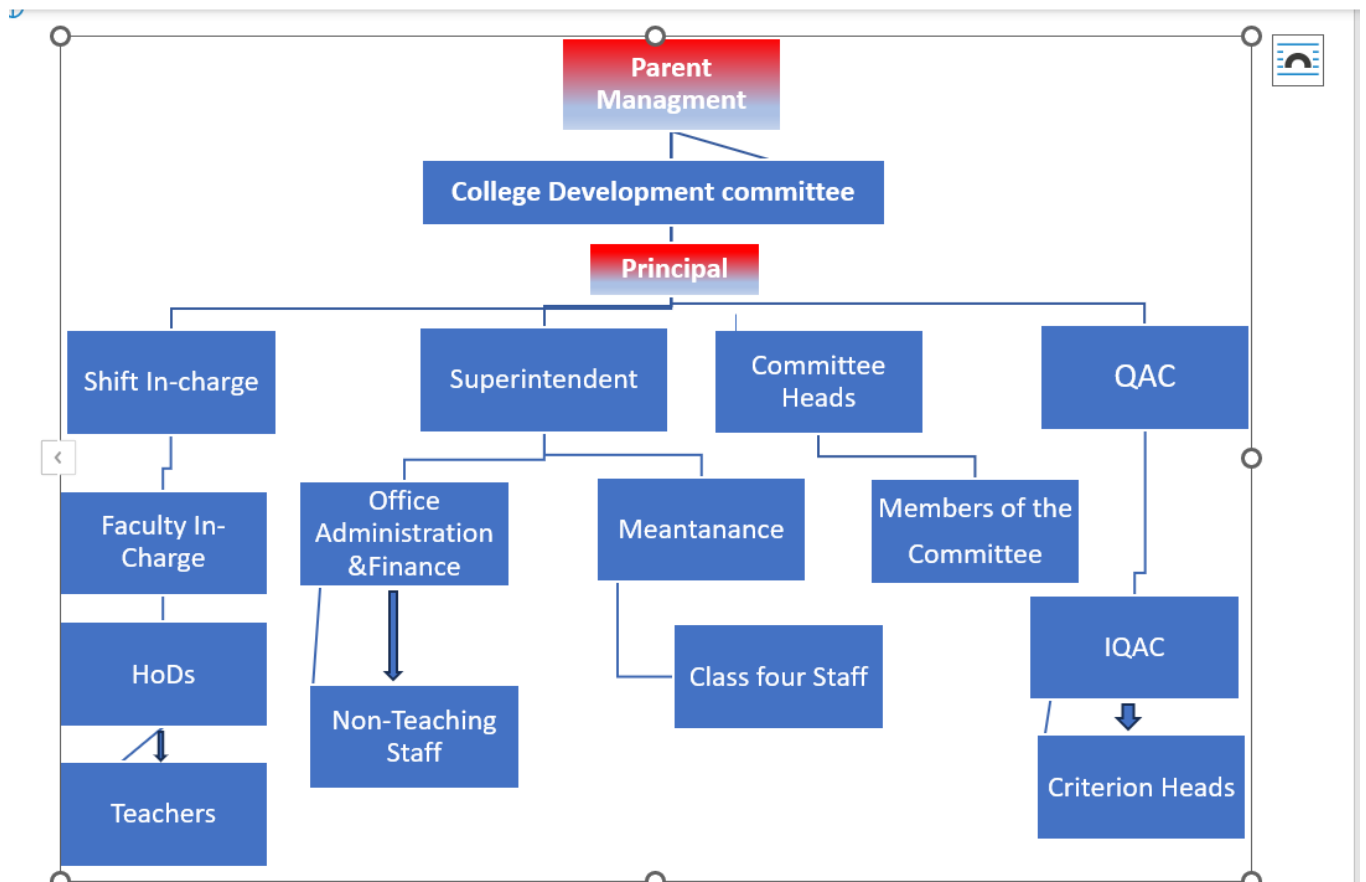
Parent Managment

College Development committee

Principal

Shift In-charge

Superintendent

Committee Heads

QAC

Faculty In-Charge

Office Administration &Finance

Meantanance

Members of the Committee

HoDs

Non-Teaching Staff

Class four Staff

IQAC

Teachers

Criterion Heads